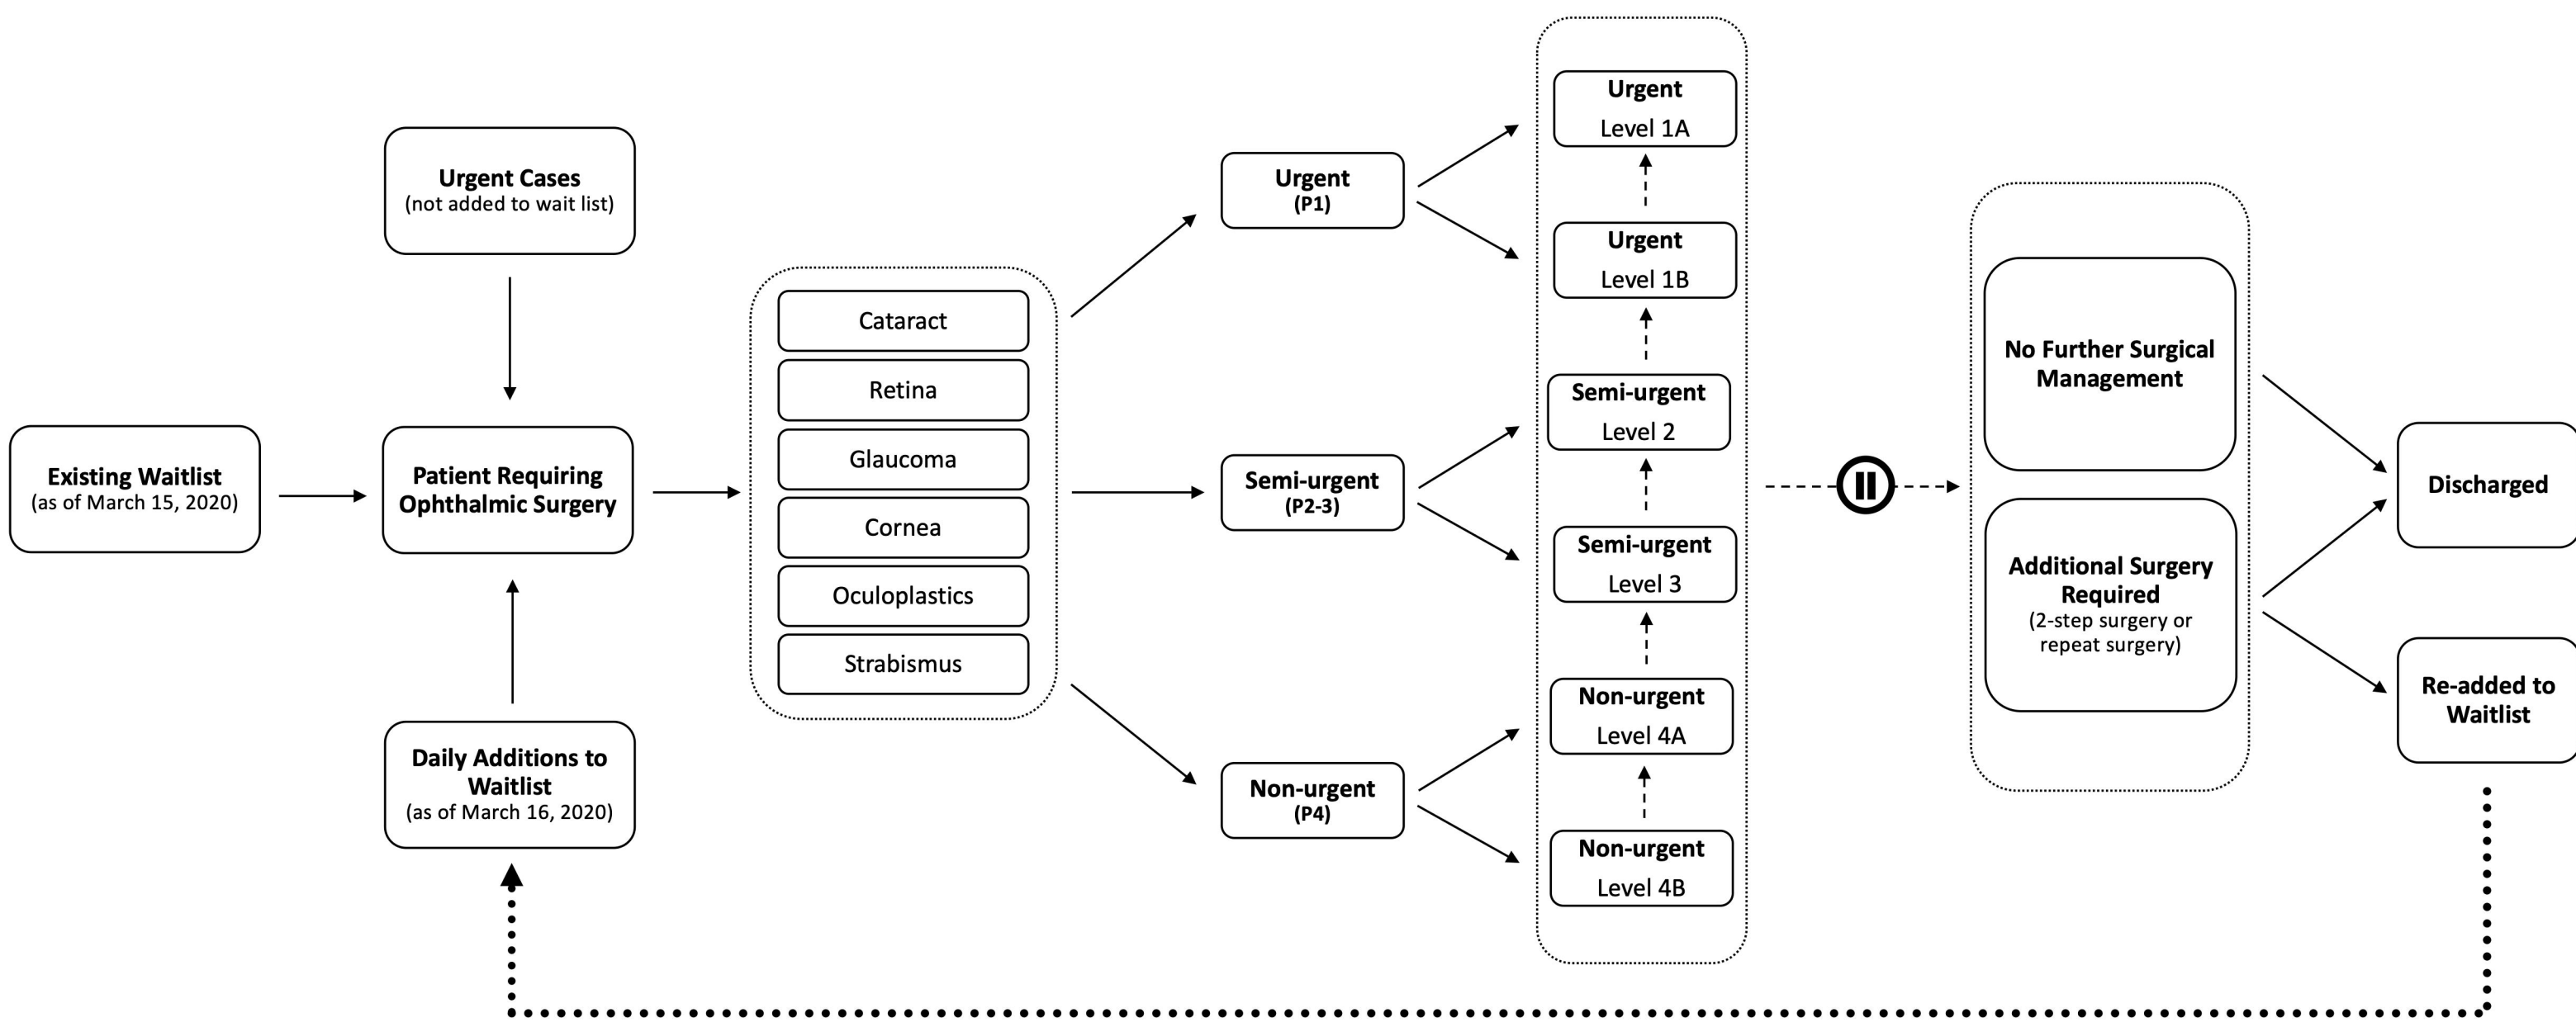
Urgent Cases
(not added to wait list)

Existing Waitlist
(as of March 15, 2020)

Patient Requiring Ophthalmic Surgery

Daily Additions to Waitlist
(as of March 16, 2020)

Cataract

Retina

Glaucoma

Cornea

Oculoplastics

Strabismus

Urgent
(P1)

Semi-urgent
(P2-3)

Non-urgent
(P4)

Urgent
Level 1A

Urgent
Level 1B

Semi-urgent
Level 2

Semi-urgent
Level 3

Non-urgent
Level 4A

Non-urgent
Level 4B

No Further Surgical Management

Additional Surgery Required
(2-step surgery or repeat surgery)

Discharged

Re-added to Waitlist